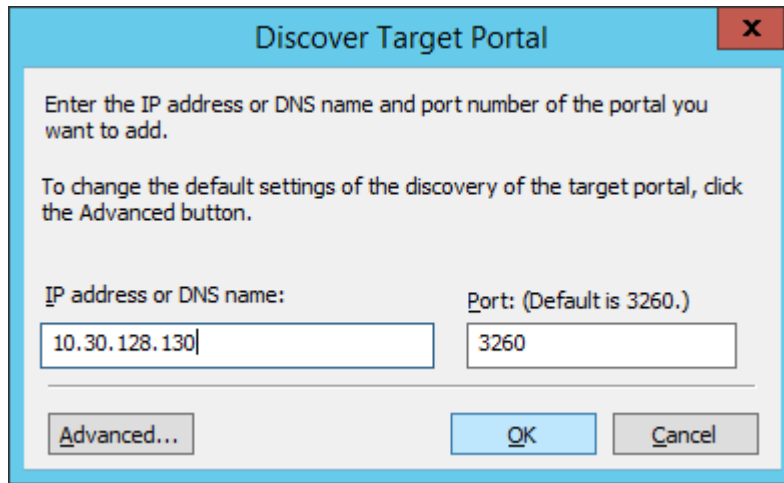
Discover Target Portal

x

Enter the IP address or DNS name and port number of the portal you want to add.

To change the default settings of the discovery of the target portal, click the Advanced button.

IP address or DNS name:

Port: (Default is 3260.)

10.30.128.130

3260

Advanced...

OK

Cancel